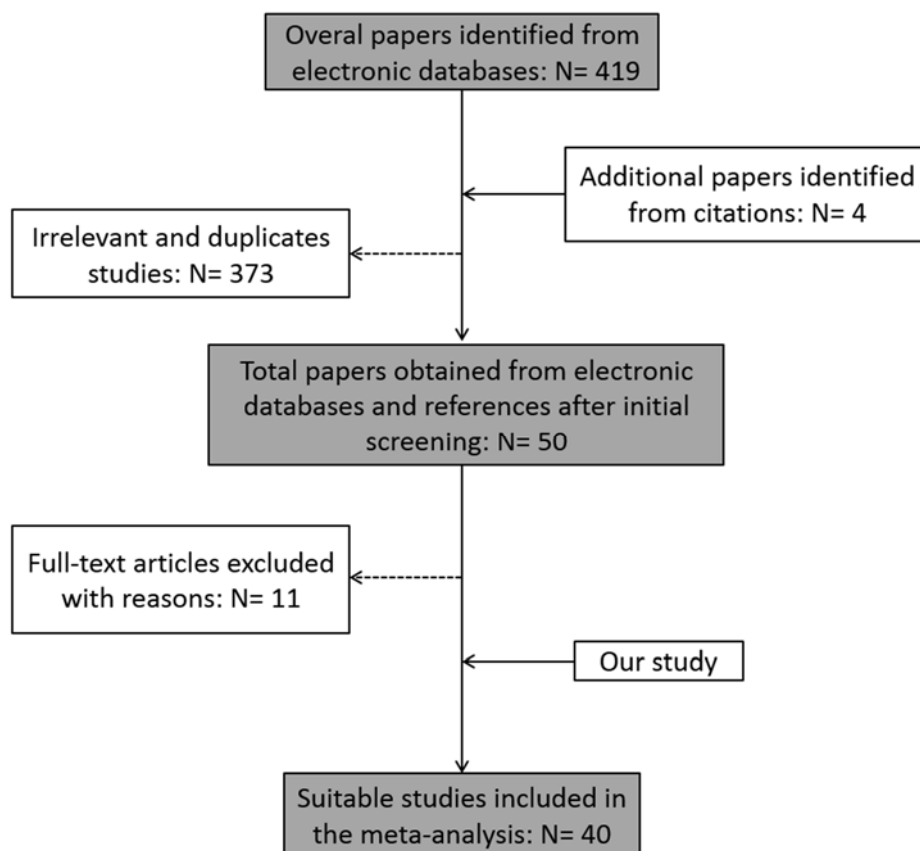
Overal papers identified from electronic databases: N= 419

Additional papers identified from citations: N= 4

Irrelevant and duplicates studies: N= 373

Total papers obtained from electronic databases and references after initial screening: N= 50

Full-text articles excluded with reasons: N= 11

Our study

Suitable studies included in the meta-analysis: N= 40